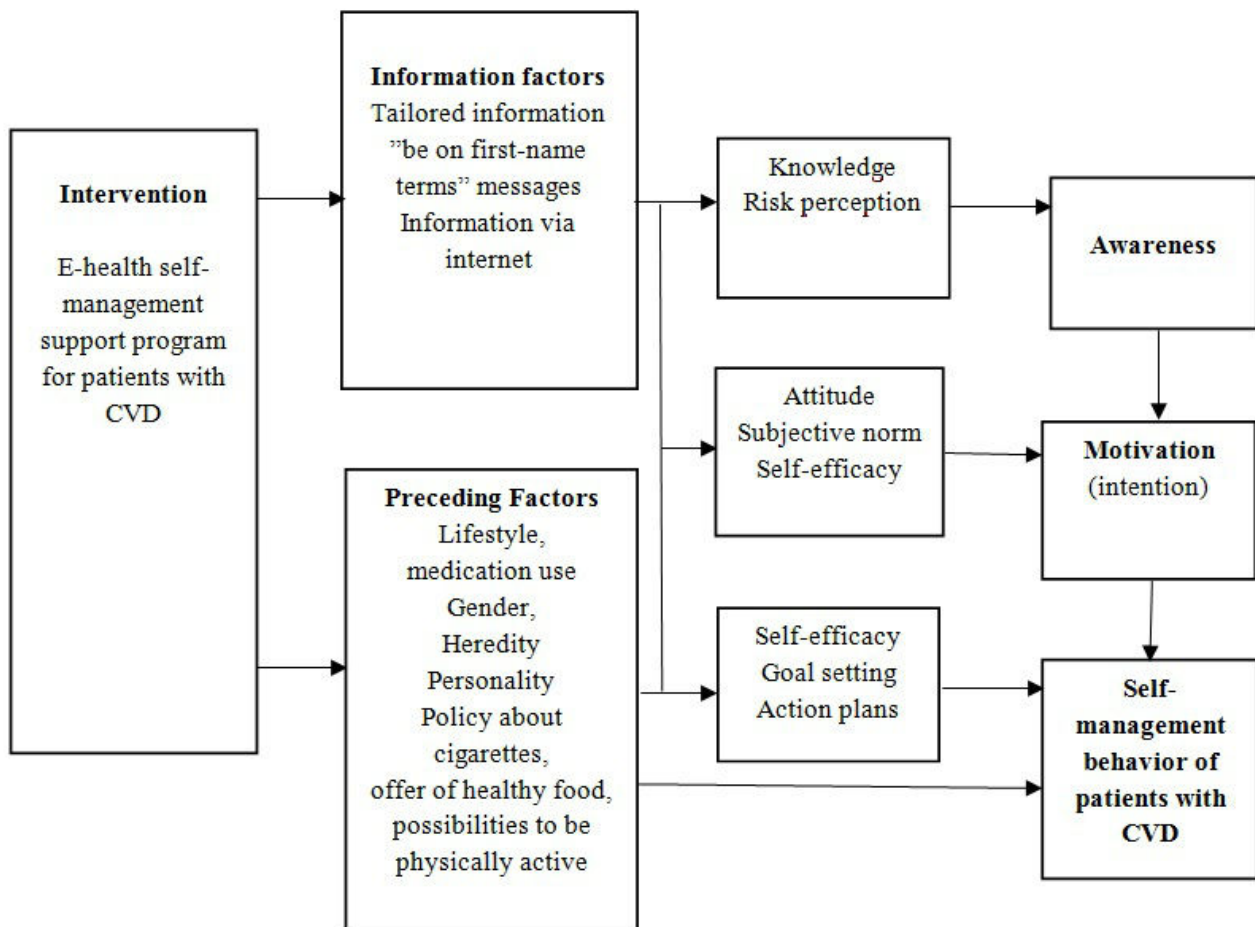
Intervention

E-health self-management support program for patients with CVD

Information factors
Tailored information
"be on first-name terms" messages
Information via internet

Preceding Factors
Lifestyle,
medication use
Gender,
Heredity
Personality
Policy about cigarettes,
offer of healthy food,
possibilities to be physically active

Knowledge
Risk perception

Attitude
Subjective norm
Self-efficacy

Self-efficacy
Goal setting
Action plans

Awareness

Motivation
(intention)

Self-management behavior of patients with CVD